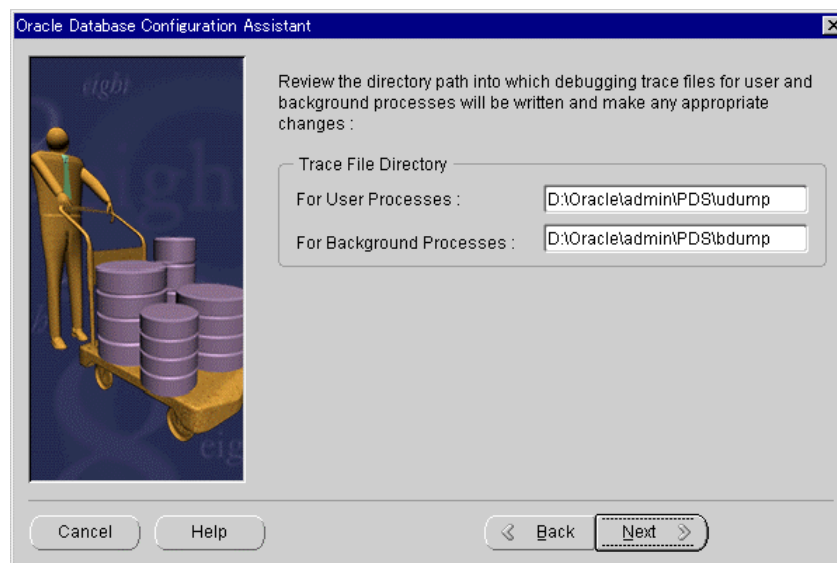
Oracle Database Configuration Assistant

Review the directory path into which debugging trace files for user and background processes will be written and make any appropriate changes :

Trace File Directory

For User Processes : D:\Oracle\admin\PDS\udump

For Background Processes : D:\Oracle\admin\PDS\bdump

Cancel Help Back Next